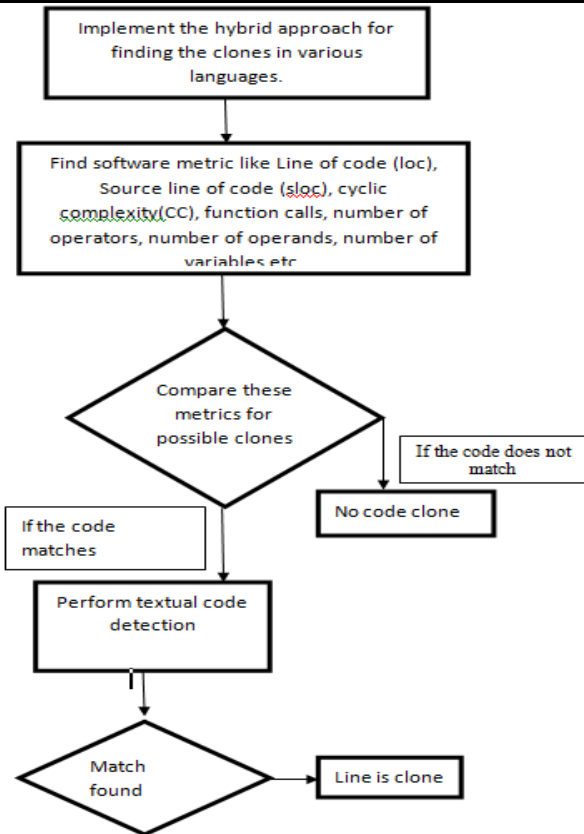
Implement the hybrid approach for finding the clones in various languages.

Find software metric like Line of code (loc), Source line of code (sloc), cyclic complexity(CC), function calls, number of operators, number of operands, number of variables etc

Compare these metrics for possible clones

If the code does not match

No code clone

If the code matches

Perform textual code detection

Match found

Line is clone